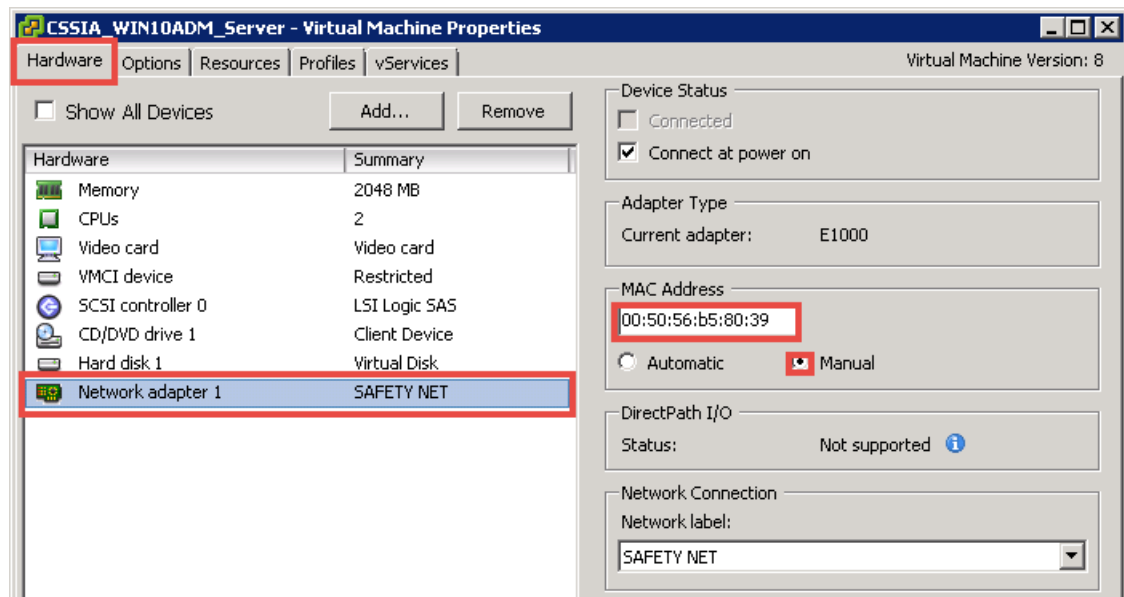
CSSIA_WIN10ADM_Server - Virtual Machine Properties

Hardware | Options | Resources | Profiles | vServices

Virtual Machine Version: 8

Show All Devices

Add...

Remove

| Hardware | Summary |
|---|---|
| Memory | 2048 MB |
| CPUs | 2 |
| Video card | Video card |
| VMCI device | Restricted |
| SCSI controller 0 | LSI Logic SAS |
| CD/DVD drive 1 | Client Device |
| Hard disk 1 | Virtual Disk |
| Network adapter 1 | SAFETY NET |

Device Status

Connected

Connect at power on

Adapter Type

Current adapter: E1000

MAC Address

00:50:56:b5:80:39

Automatic

Manual

DirectPath I/O

Status: Not supported

Network Connection

Network label:

SAFETY NET